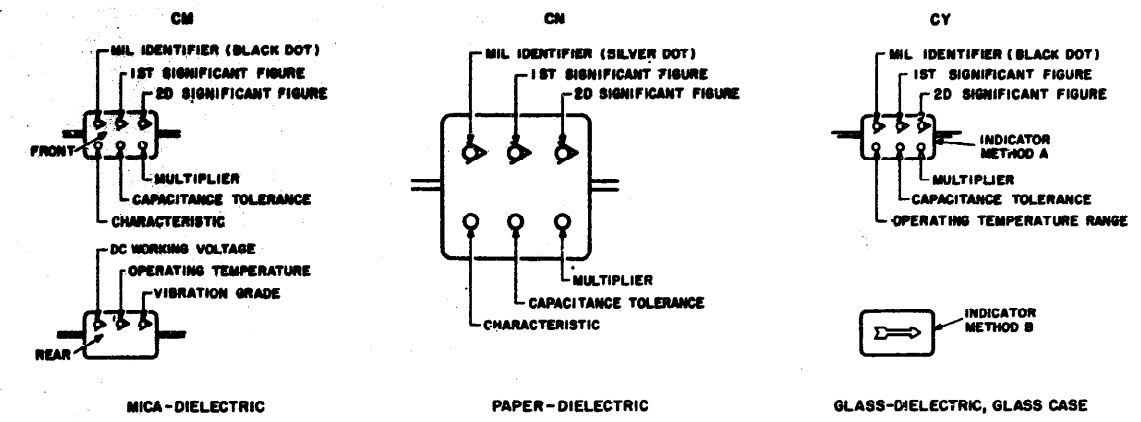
CM

MIL IDENTIFIER (BLACK DOT)
1ST SIGNIFICANT FIGURE
2D SIGNIFICANT FIGURE
FRONT
MULTIPLIER
CAPACITANCE TOLERANCE
CHARACTERISTIC

DC WORKING VOLTAGE
OPERATING TEMPERATURE
VIBRATION GRADE
REAR

MICA-DIELECTRIC

CN

MIL IDENTIFIER (SILVER DOT)
1ST SIGNIFICANT FIGURE
2D SIGNIFICANT FIGURE
MULTIPLIER
CAPACITANCE TOLERANCE
CHARACTERISTIC

PAPER-DIELECTRIC

CY

MIL IDENTIFIER (BLACK DOT)
1ST SIGNIFICANT FIGURE
2D SIGNIFICANT FIGURE
INDICATOR METHOD A
MULTIPLIER
CAPACITANCE TOLERANCE
OPERATING TEMPERATURE RANGE

INDICATOR METHOD B

GLASS-DIELECTRIC, GLASS CASE